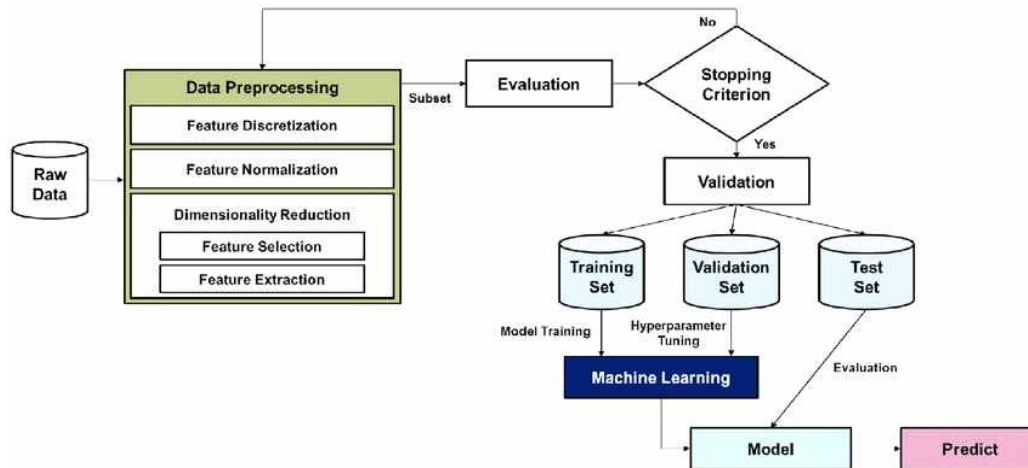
No

Data Preprocessing

Subset

Evaluation

Stopping Criterion

Raw Data

Feature Discretization

Feature Normalization

Dimensionality Reduction

Feature Selection

Feature Extraction

Yes

Validation

Training Set

Validation Set

Test Set

Model Training

Hyperparameter Tuning

Machine Learning

Evaluation

Model

Predict